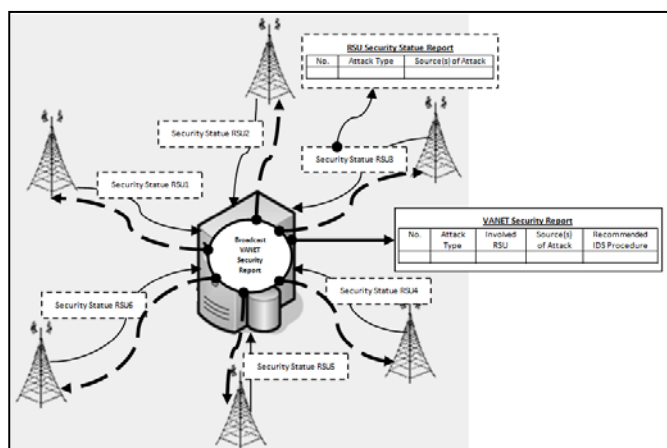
RSU Security Statue Report

| No. | Attack Type | Source(s) of Attack |
|---|---|---|
| | | |

Security Status RSU2

Security Status RSU3

Security Statue RSU1

Broadcast VANET Security Report

VANET Security Report

| No. | Attack Type | Involved RSU | Source(s) of Attack | Recommended IDS Procedure |
|---|---|---|---|---|
| | | | | |

Security Status RSU6

Security Status RSU4

Security Status RSU5